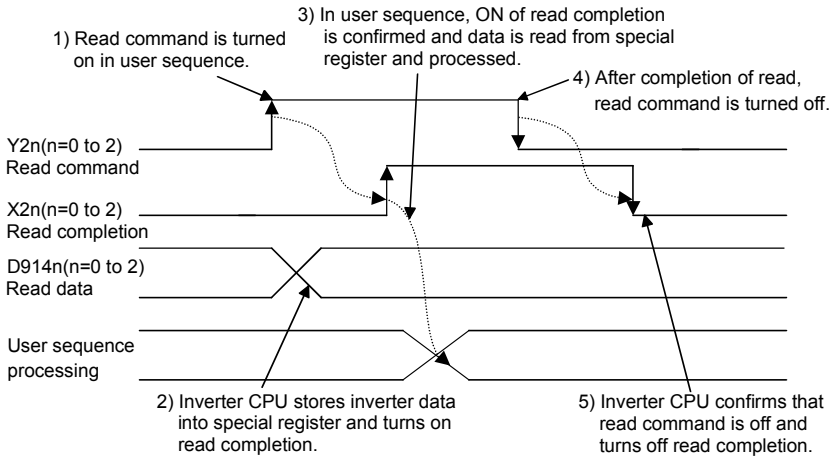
1) Read command is turned on in user sequence.

3) In user sequence, ON of read completion is confirmed and data is read from special register and processed.

4) After completion of read, read command is turned off.

Y2n(n=0 to 2)
Read command

X2n(n=0 to 2)
Read completion

D914n(n=0 to 2)
Read data

User sequence processing

2) Inverter CPU stores inverter data into special register and turns on read completion.

5) Inverter CPU confirms that read command is off and turns off read completion.